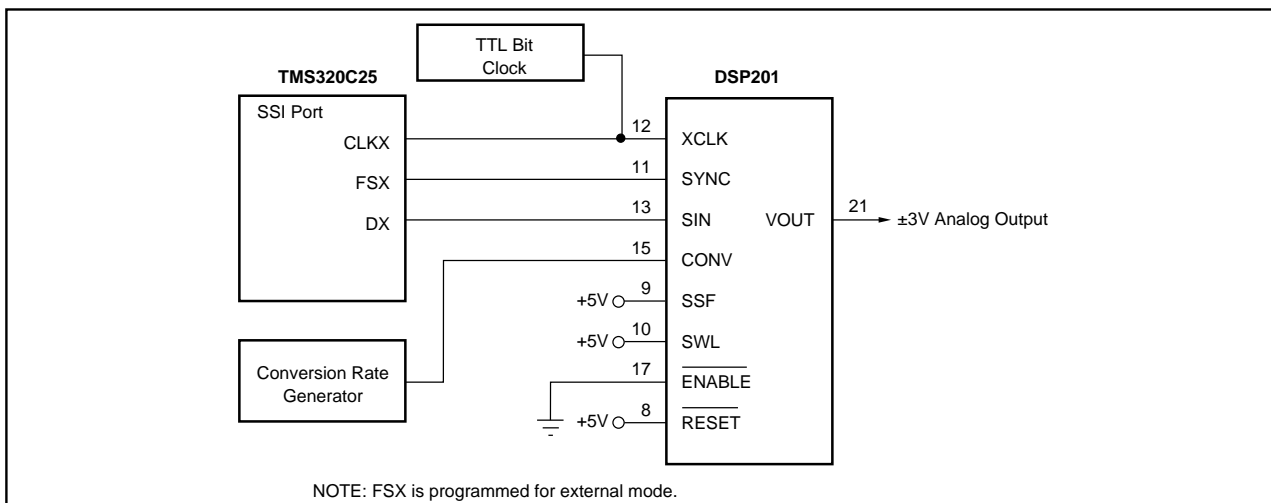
TTL Bit Clock

TMS320C25

DSP201

SSI Port

CLKX

FSX

DX

12 XCLK

11 SYNC

13 SIN

VOUT

21 ±3V Analog Output

15 CONV

+5V 9 SSF

+5V 10 SWL

17 $\overline{\text{ENABLE}}$

+5V 8 $\overline{\text{RESET}}$

Conversion Rate Generator

NOTE: FSX is programmed for external mode.